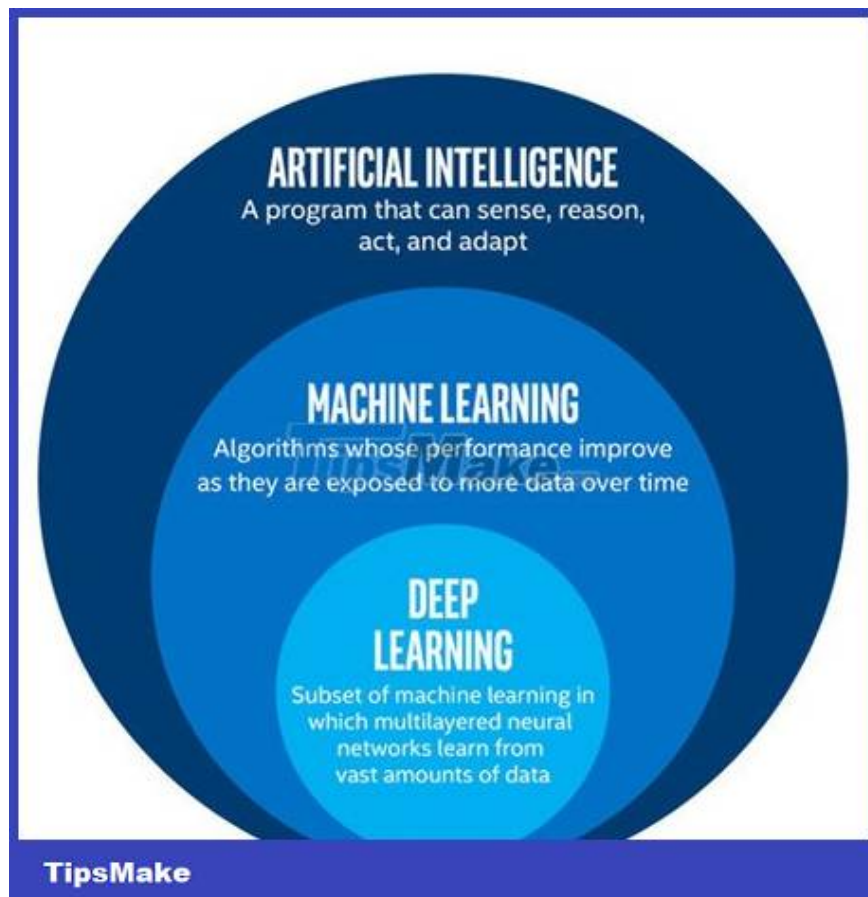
ARTIFICIAL INTELLIGENCE
A program that can sense, reason, act, and adapt

MACHINE LEARNING
Algorithms whose performance improve as they are exposed to more data over time

TipsMake

DEEP LEARNING
Subset of machine learning in which multilayered neural networks learn from vast amounts of data

TipsMake